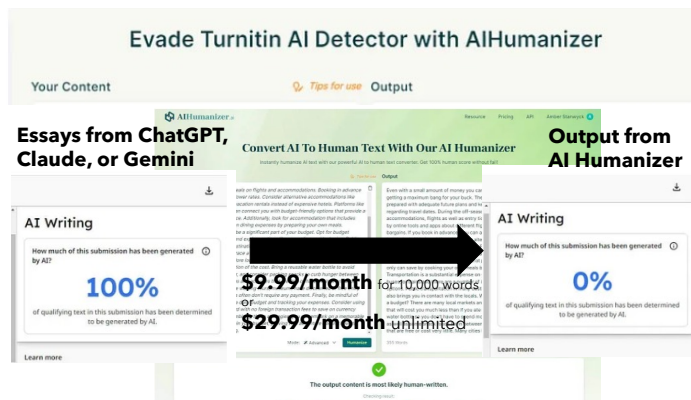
Evade Turnitin AI Detector with AIHumanizer

Your Content

Tips for use Output

AIHumanizer

Resource Pricing API

Convert AI To Human Text With Our AI Humanizer

Instantly humanize AI text with our powerful AI to human text converter. Get 100% human score without fail!

Essays from ChatGPT, Claude, or Gemini

Output from AI Humanizer

AI Writing

How much of this submission has been generated by AI?

100%

of qualifying text in this submission has been determined to be generated by AI.

Learn more

AI Writing

How much of this submission has been generated by AI?

0%

of qualifying text in this submission has been determined to be generated by AI.

Learn more

$9.99/month for 10,000 words
or
$29.99/month unlimited

Humanize

The output content is most likely human-written.